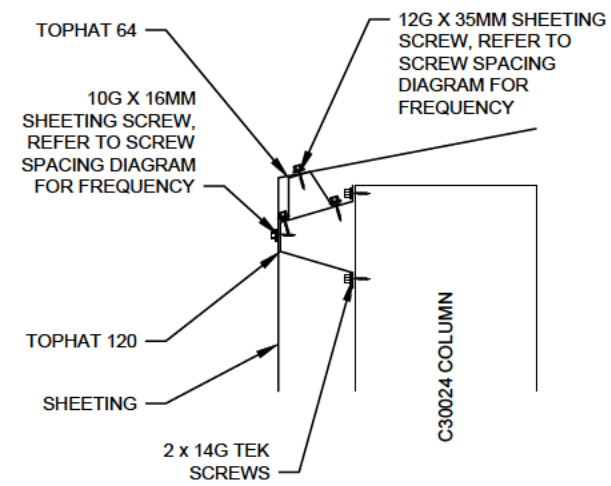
TOPHAT 64

12G X 35MM SHEETING SCREW, REFER TO SCREW SPACING DIAGRAM FOR FREQUENCY

10G X 16MM SHEETING SCREW, REFER TO SCREW SPACING DIAGRAM FOR FREQUENCY

TOPHAT 120

SHEETING

C30024 COLUMN

2 x 14G TEK SCREWS